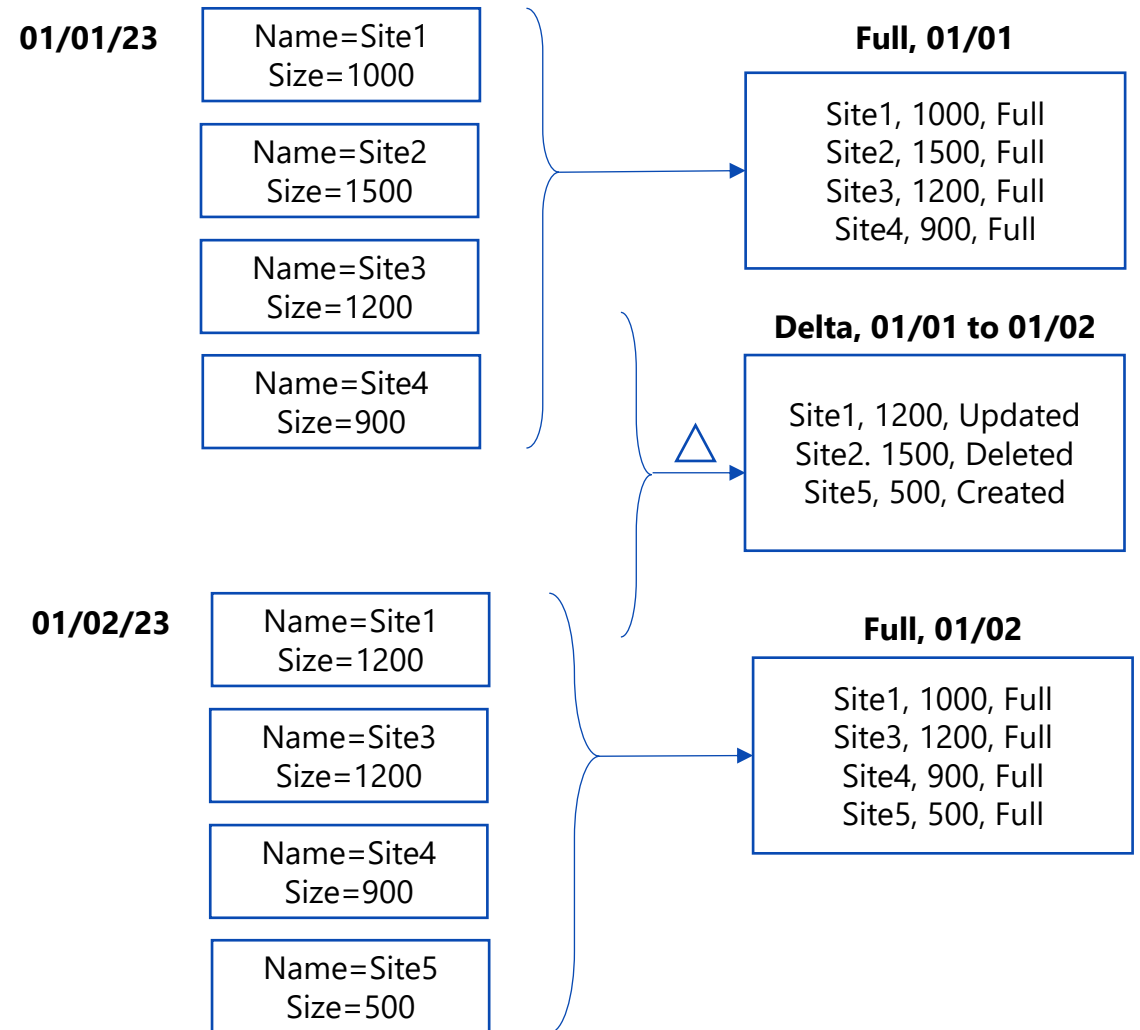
01/01/23

Name=Site1
Size=1000

Name=Site2
Size=1500

Name=Site3
Size=1200

Name=Site4
Size=900

Full, 01/01

Site1, 1000, Full
Site2, 1500, Full
Site3, 1200, Full
Site4, 900, Full

Delta, 01/01 to 01/02

$\triangle$

Site1, 1200, Updated
Site2. 1500, Deleted
Site5, 500, Created

01/02/23

Name=Site1
Size=1200

Name=Site3
Size=1200

Name=Site4
Size=900

Name=Site5
Size=500

Full, 01/02

Site1, 1000, Full
Site3, 1200, Full
Site4, 900, Full
Site5, 500, Full